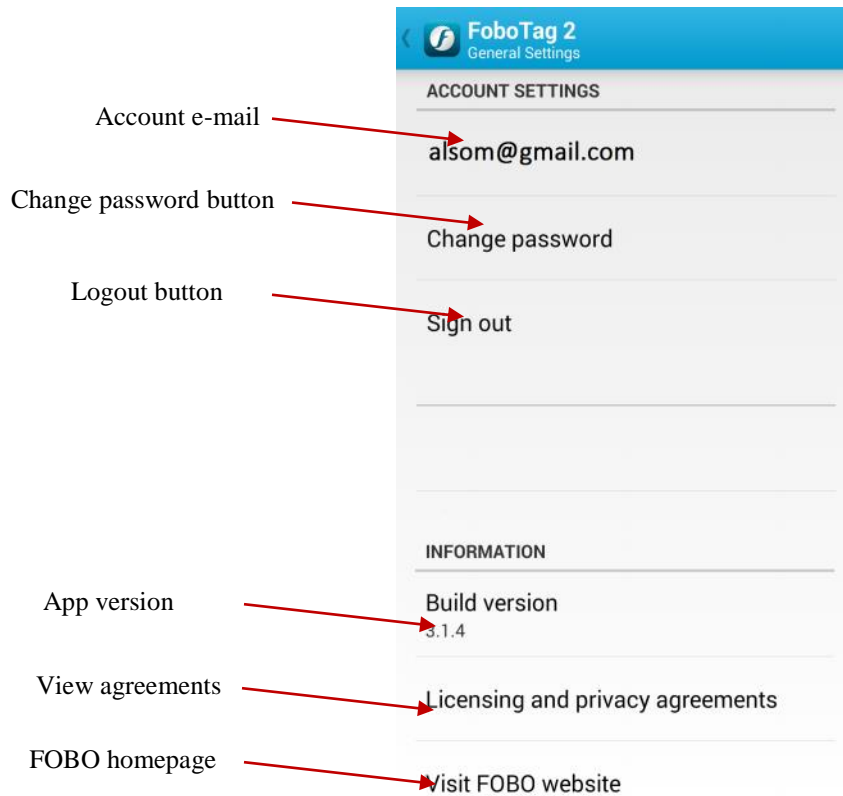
FoboTag 2
General Settings

ACCOUNT SETTINGS

Account e-mail

alsom@gmail.com

Change password button

Change password

Logout button

Sign out

INFORMATION

App version

Build version
3.1.4

View agreements

Licensing and privacy agreements

FOBO homepage

Visit FOBO website